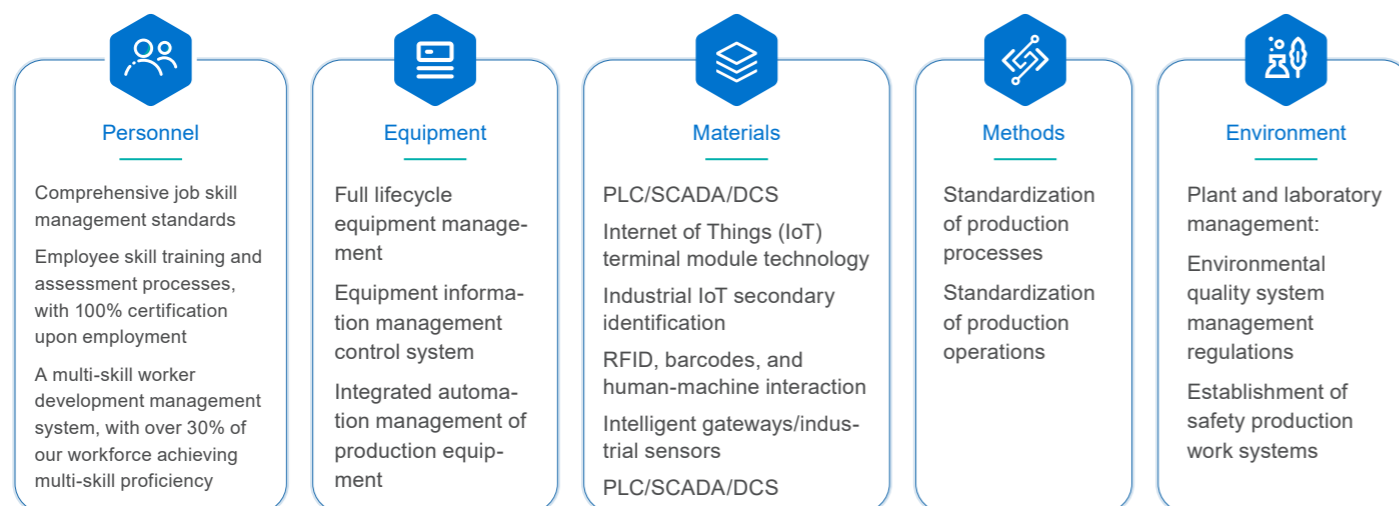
Personnel

Comprehensive job skill management standards

Employee skill training and assessment processes, with 100% certification upon employment

A multi-skill worker development management system, with over 30% of our workforce achieving multi-skill proficiency

Equipment

Full lifecycle equipment management

Equipment information management control system

Integrated automation management of production equipment

Materials

PLC/SCADA/DCS

Internet of Things (IoT) terminal module technology

Industrial IoT secondary identification

RFID, barcodes, and human-machine interaction

Intelligent gateways/industrial sensors

PLC/SCADA/DCS

Methods

Standardization of production processes

Standardization of production operations

Environment

Plant and laboratory management:

Environmental quality system management regulations

Establishment of safety production work systems